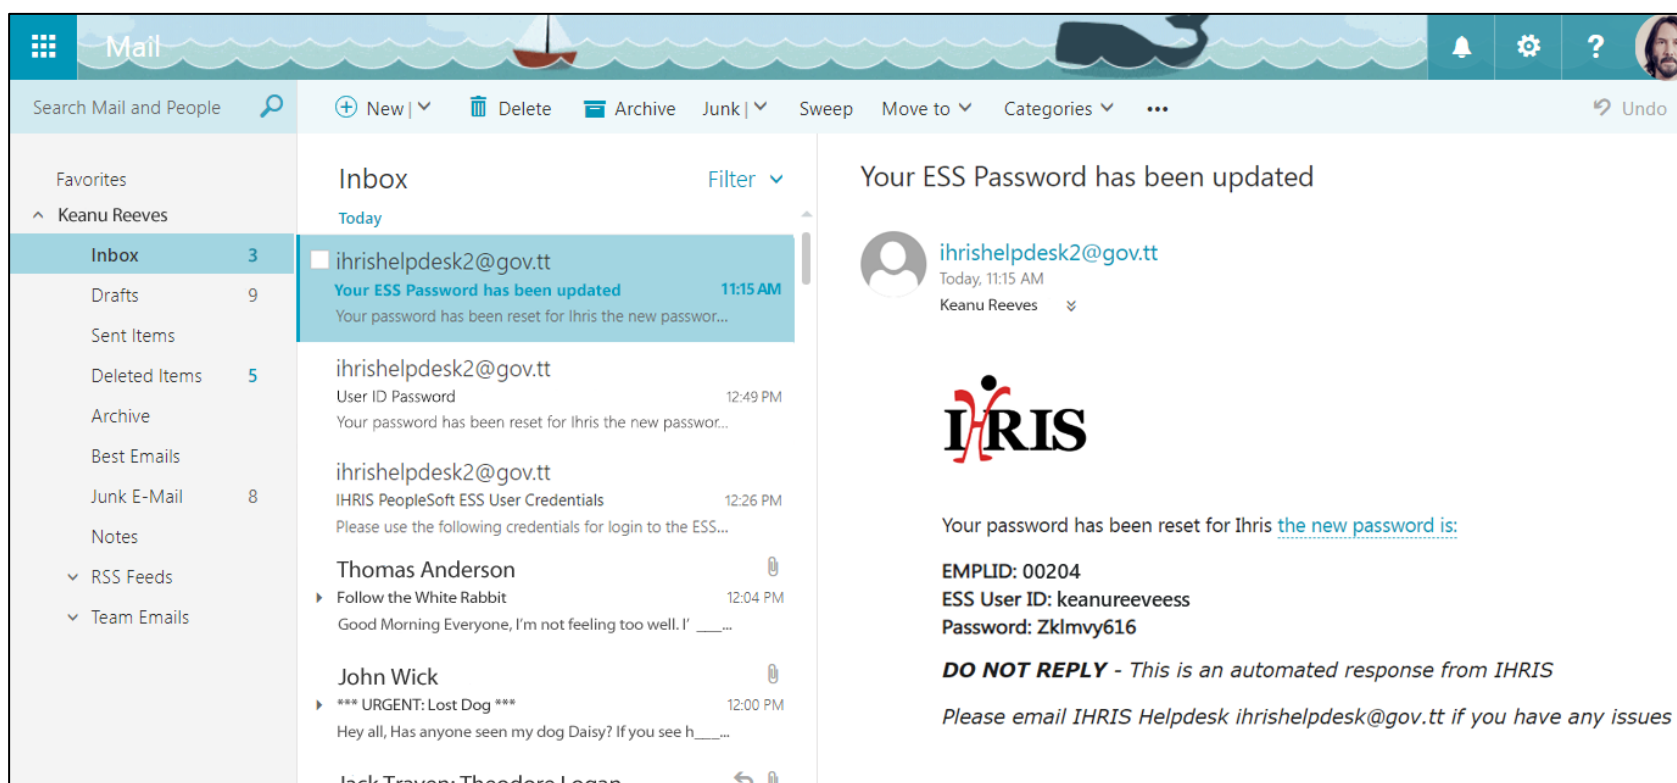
Mail

Search Mail and People

New | Delete Archive Junk | Sweep Move to Categories ••• Undo

Favorites
Keanu Reeves
Inbox 3
Drafts 9
Sent Items
Deleted Items 5
Archive
Best Emails
Junk E-Mail 8
Notes
RSS Feeds
Team Emails

Inbox
Filter
Today

ihrishelpdesk2@gov.tt
Your ESS Password has been updated 11:15 AM
Your password has been reset for Ihris the new passwor...

ihrishelpdesk2@gov.tt
User ID Password 12:49 PM
Your password has been reset for Ihris the new passwor...

ihrishelpdesk2@gov.tt
IHRIS PeopleSoft ESS User Credentials 12:26 PM
Please use the following credentials for login to the ESS...

Thomas Anderson
Follow the White Rabbit 12:04 PM
Good Morning Everyone, I'm not feeling too well. I' ___...

John Wick
*** URGENT: Lost Dog *** 12:00 PM
Hey all, Has anyone seen my dog Daisy? If you see h___...

Jack Traven; Theodore Logan

Your ESS Password has been updated

ihrishelpdesk2@gov.tt
Today, 11:15 AM
Keanu Reeves

IHRIS

Your password has been reset for Ihris the new password is:

EMPLID: 00204
ESS User ID: keanureeveess
Password: Zklmvy616

DO NOT REPLY - This is an automated response from IHRIS

Please email IHRIS Helpdesk ihrishelpdesk@gov.tt if you have any issues